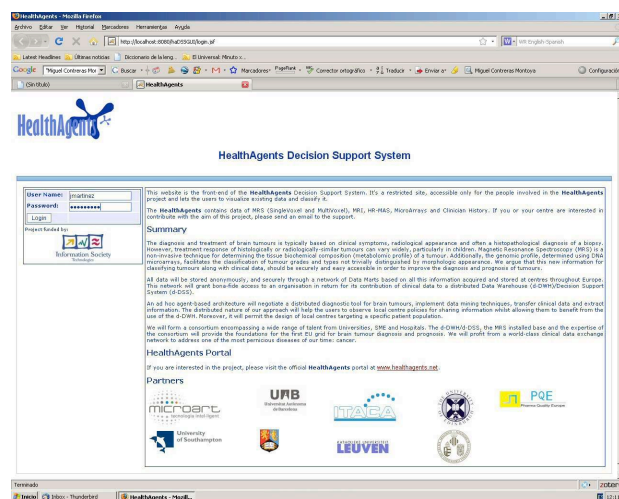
HealthAgents - Mozilla Firefox
Archivo Editar Ver Historial Marcadores Herramientas Ayuda
http://localhost:8080/haDSSUI/login.jsf
WR English-Spanish
Latest Headlines Últimas noticias Diccionario de la leng... El Universal: Minuto x...
Google "Miguel Contreras Mor Buscar Marcadores PageRank Corrector ortográfico Traduck Enviar a Miguel Contreras Montoya Configuración
(Sin título) HealthAgents

HealthAgents

HealthAgents Decision Support System

User Name: jmartinez
Password: ••••••••••
Login
Project funded by:
Information Society Technologies

This website is the front-end of the HealthAgents Decision Support System. It's a restricted site, accessible only for the people involved in the HealthAgents project and lets the users to visualize existing data and classify it.

The HealthAgents contains data of MRS (SingleVoxel and MultiVoxel), MRI, HR-MAS, MicroArrays and Clinician History. If you or your centre are interested in contribute with the aim of this project, please send an email to the support.

Summary

The diagnosis and treatment of brain tumours is typically based on clinical symptoms, radiological appearance and often a histopathological diagnosis of a biopsy. However, treatment response of histologically or radiologically-similar tumours can vary widely, particularly in children. Magnetic Resonance Spectroscopy (MRS) is a non-invasive technique for determining the tissue biochemical composition (metabolomic profile) of a tumour. Additionally, the genomic profile, determined using DNA microarrays, facilitates the classification of tumour grades and types not trivially distinguished by morphologic appearance. We argue that this new information for classifying tumours along with clinical data, should be securely and easy accessible in order to improve the diagnosis and prognosis of tumours.

All data will be stored anonymously, and securely through a network of Data Marts based on all this information acquired and stored at centres throughout Europe. This network will grant bona-fide access to an organisation in return for its contribution of clinical data to a distributed Data Warehouse (d-DWH)/Decision Support System (d-DSS).

An ad hoc agent-based architecture will negotiate a distributed diagnostic tool for brain tumours, implement data mining techniques, transfer clinical data and extract information. The distributed nature of our approach will help the users to observe local centre policies for sharing information whilst allowing them to benefit from the use of the d-DWH. Moreover, it will permit the design of local centres targeting a specific patient population.

We will form a consortium encompassing a wide range of talent from Universities, SME and Hospitals. The d-DWH/d-DSS, the MRS installed base and the expertise of the consortium will provide the foundations for the first EU grid for brain tumour diagnosis and prognosis. We will profit from a world-class clinical data exchange network to address one of the most pernicious diseases of our time: cancer.

HealthAgents Portal

If you are interested in the project, please visit the official HealthAgents portal at www.healthagents.net.

Partners

microart tecnologia intel·ligent
UAB Universitat Autònoma de Barcelona
ITACA
PQE Pharma Quality Europe
University of Southampton
KATHOLIEKE UNIVERSITEIT LEUVEN

Terminado
Inicio Inbox - Thunderbird HealthAgents - Mozill...